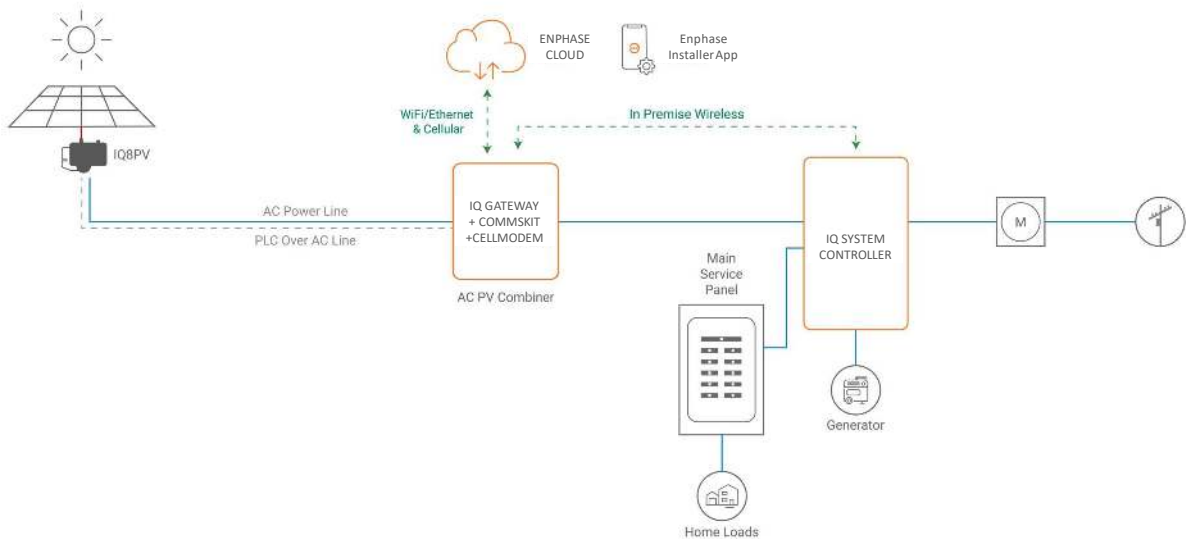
ENPHASE CLOUD

Enphase Installer App

WiFi/Ethernet & Cellular

In Premise Wireless

IQ8PV

AC Power Line

PLC Over AC Line

IQ GATEWAY + COMMSKIT +CELLMODEM

AC PV Combiner

Main Service Panel

IQ SYSTEM CONTROLLER

M

Generator

Home Loads